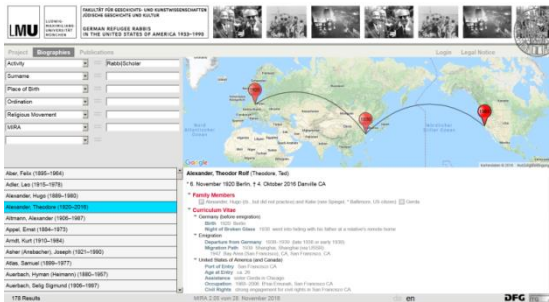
LMU LUDWIG-MAXIMILIANS-UNIVERSITÄT MÜNCHEN

FAKULTÄT FÜR GESCHICHTS- UND KUNSTWISSENSCHAFTEN JÜDISCHE GESCHICHTE UND KULTUR

GERMAN REFUGEE RABBIS IN THE UNITED STATES OF AMERICA 1933–1990

Project Biographies Publications

Login Legal Notice

Activity
Rabbi|Scholar
Surname
Place of Birth
Ordination
Religious Movement
MRA

Google

Alber, Felix (1885–1964)
Adler, Leo (1915–1978)
Alexander, Hugo (1888–1980)
Alexander, Theodore (1920–2016)
Altmann, Alexander (1906–1987)
Appel, Ernst (1884–1973)
Arndt, Kurt (1910–1984)
Asher (Anschacher), Joseph (1921–1990)
Attias, Samuel (1899–1977)
Auerbach, Hyman (Heimann) (1880–1957)
Auerbach, Selig Sigmund (1906–1997)

178 Results

Alexander, Theodor Rolf (Theodore, Ted)

* 6. November 1920 Berlin, † 4. Oktober 2016 Danville CA

Family Members
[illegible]

Curriculum Vitae
Germany (before emigration)
Birth 1920 Berlin
Night of Broken Glass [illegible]
Emigration
Departure from Germany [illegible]
Migration Path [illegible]
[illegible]
United States of America (and Canada)
Port of Entry San Francisco CA
Age at Entry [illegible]
Assistance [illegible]
Occupation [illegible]
Civil Rights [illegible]

MRA 2.00 vom 28. November 2016

en

DFG